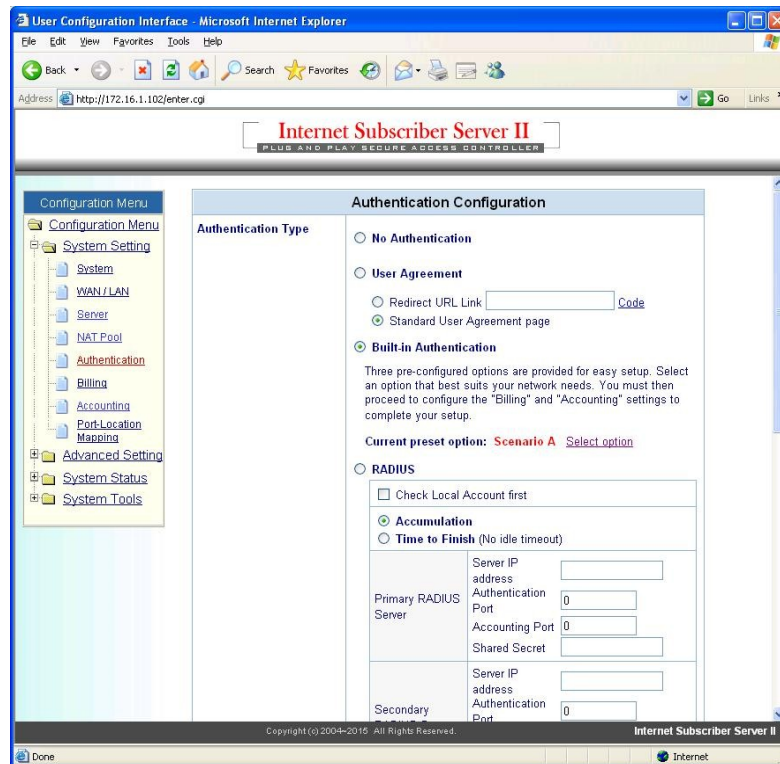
User Configuration Interface - Microsoft Internet Explorer

File Edit View Favorites Tools Help

Back Search Favorites

Address http://172.16.1.102/enter.cgi

Go Links

Internet Subscriber Server II
PLUG AND PLAY SECURE ACCESS CONTROLLER

Configuration Menu
Configuration Menu
System Setting
System
WAN / LAN
Server
NAT Pool
Authentication
Billing
Accounting
Port-Location Mapping
Advanced Setting
System Status
System Tools

Authentication Configuration

Authentication Type

No Authentication

User Agreement

Redirect URL Link Code

Standard User Agreement page

Built-in Authentication

Three pre-configured options are provided for easy setup. Select an option that best suits your network needs. You must then proceed to configure the "Billing" and "Accounting" settings to complete your setup.

Current preset option: Scenario A Select option

RADIUS

Check Local Account first

Accumulation

Time to Finish (No idle timeout)

| | |
|---|---|
| Primary RADIUS Server | Server IP address |
| | Authentication Port 0 |
| | Accounting Port 0 |
| | Shared Secret |
| Secondary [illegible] | Server IP address |
| | Authentication Port 0 |

Copyright (c) 2004-2015 All Rights Reserved.

Internet Subscriber Server II

Done

Internet